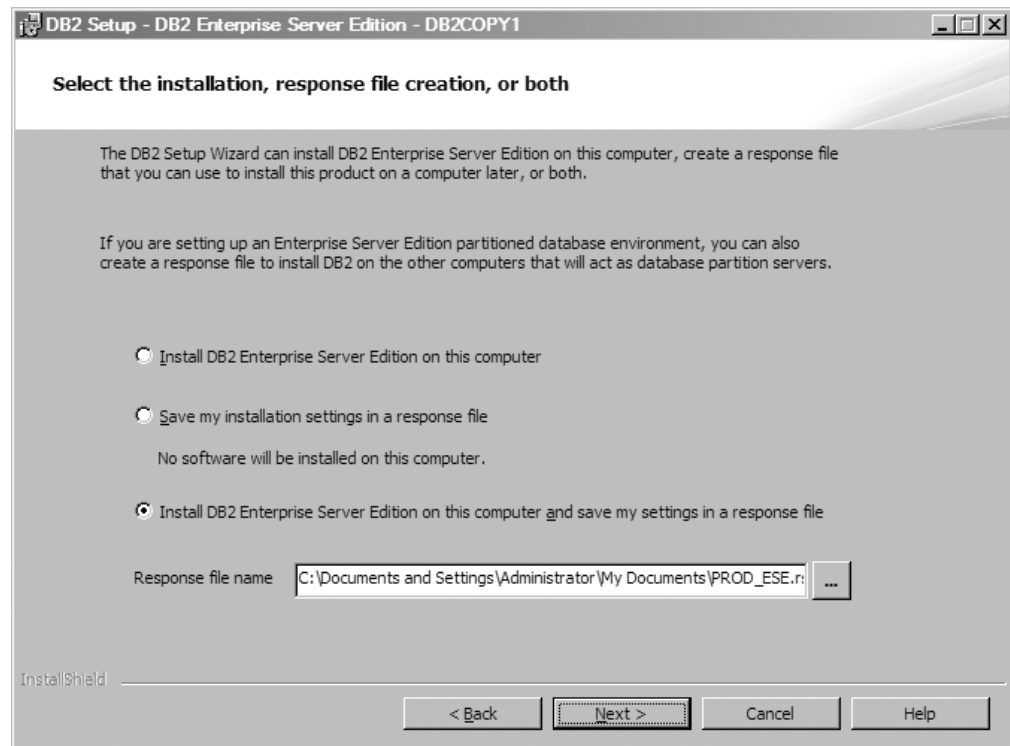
DB2 Setup - DB2 Enterprise Server Edition - DB2COPY1

Select the installation, response file creation, or both

The DB2 Setup Wizard can install DB2 Enterprise Server Edition on this computer, create a response file that you can use to install this product on a computer later, or both.

If you are setting up an Enterprise Server Edition partitioned database environment, you can also create a response file to install DB2 on the other computers that will act as database partition servers.

Install DB2 Enterprise Server Edition on this computer

Save my installation settings in a response file

No software will be installed on this computer.

Install DB2 Enterprise Server Edition on this computer and save my settings in a response file

Response file name C:\Documents and Settings\Administrator\My Documents\PROD_ESE.r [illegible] ...

InstallShield

< Back Next > Cancel Help